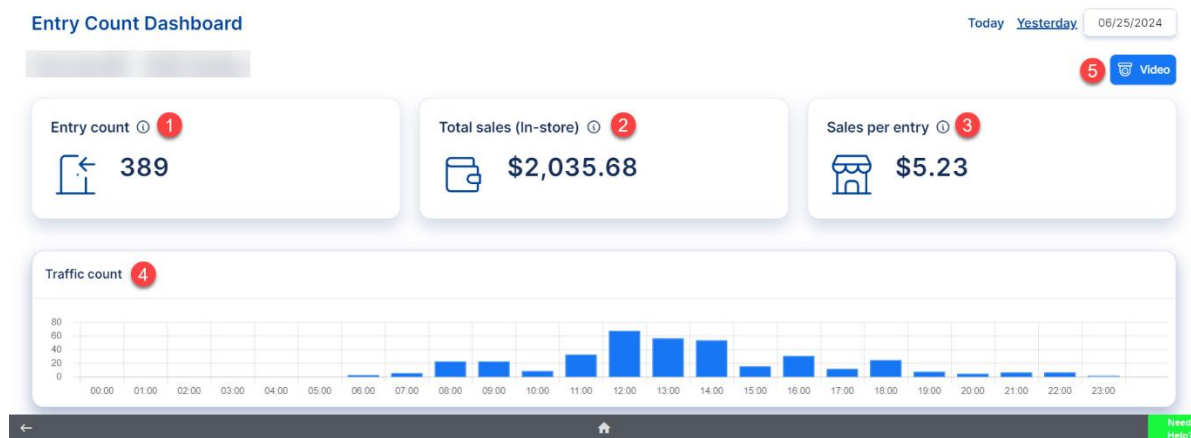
Entry Count Dashboard

Today Yesterday 06/25/2024

5 Video

Entry count ⓘ 1
389

Total sales (In-store) ⓘ 2
$2,035.68

Sales per entry ⓘ 3
$5.23

Traffic count 4

80
60
40
20
0

00:00 01:00 02:00 03:00 04:00 05:00 06:00 07:00 08:00 09:00 10:00 11:00 12:00 13:00 14:00 15:00 16:00 17:00 18:00 19:00 20:00 21:00 22:00 23:00

Need Help